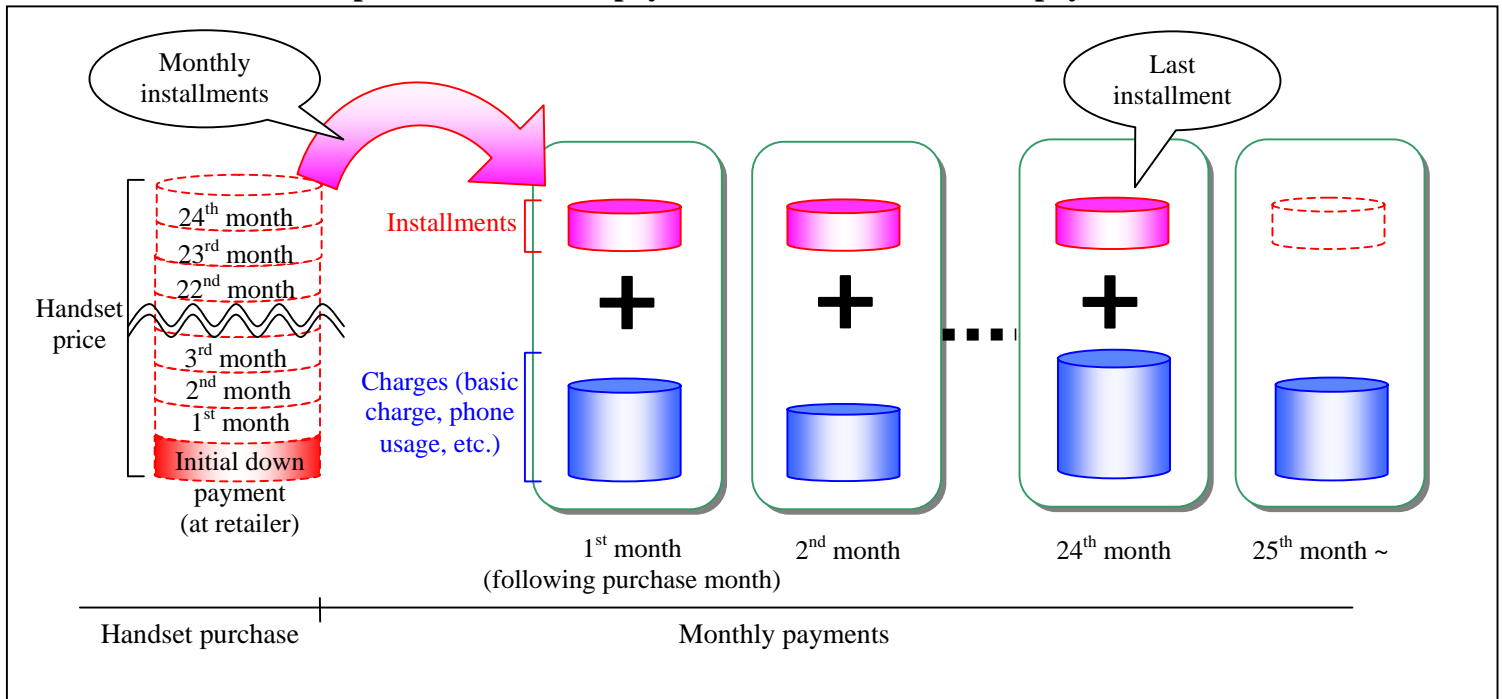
Monthly installments

Last installment

Handset price

$24^{th}$ month
$23^{rd}$ month
$22^{nd}$ month
$3^{rd}$ month
$2^{nd}$ month
$1^{st}$ month
Initial down payment (at retailer)

Installments

Charges (basic charge, phone usage, etc.)

$1^{st}$ month (following purchase month)

$2^{nd}$ month

$24^{th}$ month

$25^{th}$ month ~

Handset purchase

Monthly payments